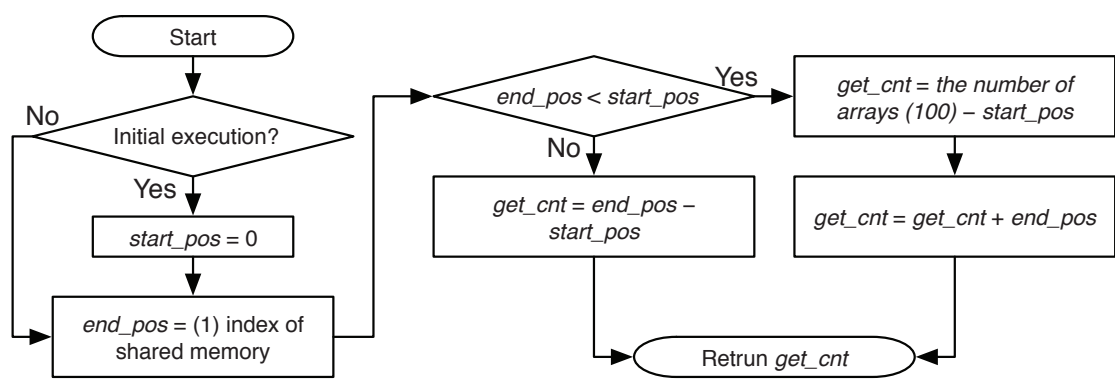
Start

Initial execution?

No

Yes

$start\_pos = 0$

$end\_pos$ = (1) index of shared memory

$end\_pos < start\_pos$

Yes

No

$get\_cnt$ = the number of arrays (100) – $start\_pos$

$get\_cnt = get\_cnt + end\_pos$

$get\_cnt = end\_pos - start\_pos$

Retrun $get\_cnt$